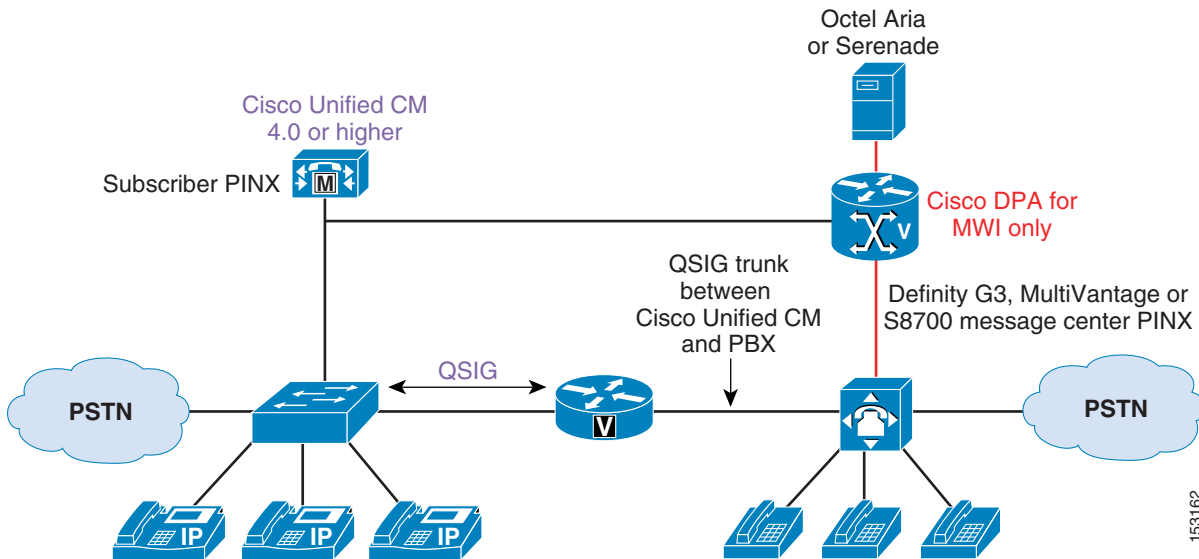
Octel Aria or Serenade

Cisco Unified CM 4.0 or higher

Subscriber PINX

M

Cisco DPA for MWI only

V

QSIG trunk between Cisco Unified CM and PBX

Definity G3, MultiVantage or S8700 message center PINX

QSIG

PSTN

V

PSTN

IP

IP

IP

153162